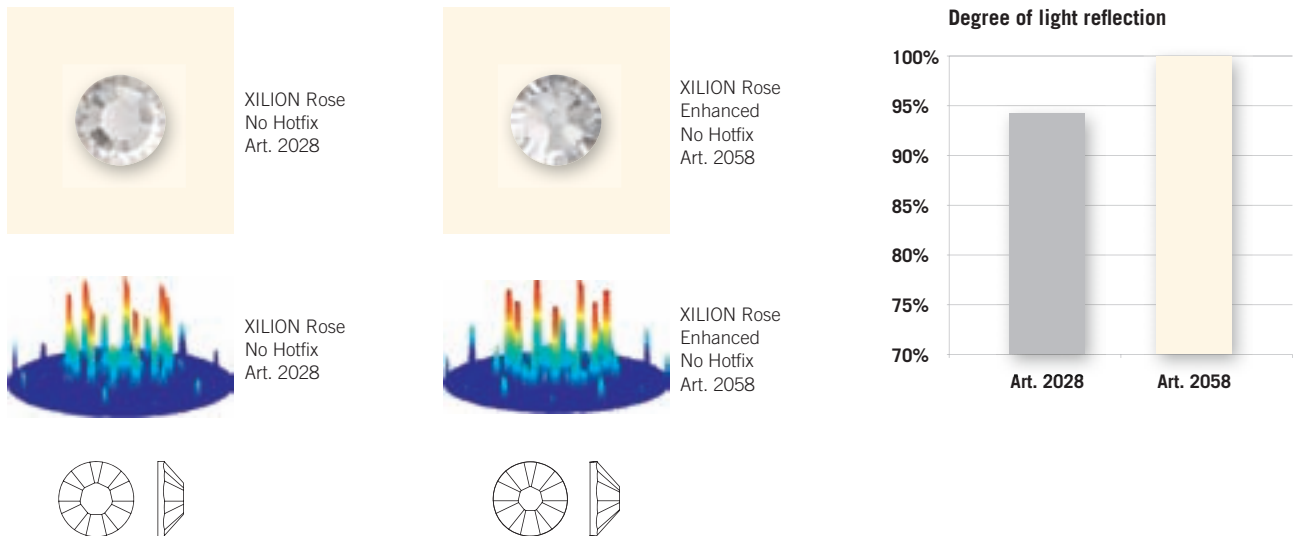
XILION Rose
No Hotfix
Art. 2028

XILION Rose
Enhanced
No Hotfix
Art. 2058

Degree of light reflection

100%
95%
90%
85%
80%
75%
70%

Art. 2028
Art. 2058

XILION Rose
No Hotfix
Art. 2028

XILION Rose
Enhanced
No Hotfix
Art. 2058